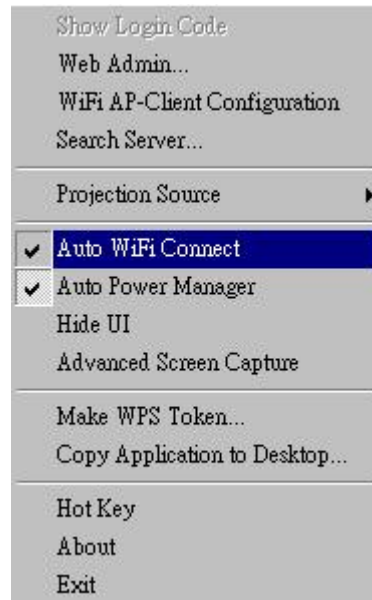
Show Login Code
Web Admin...
WiFi AP-Client Configuration
Search Server...

Projection Source

Auto WiFi Connect
Auto Power Manager
Hide UI
Advanced Screen Capture

Make WPS Token...
Copy Application to Desktop...

Hot Key
About
Exit